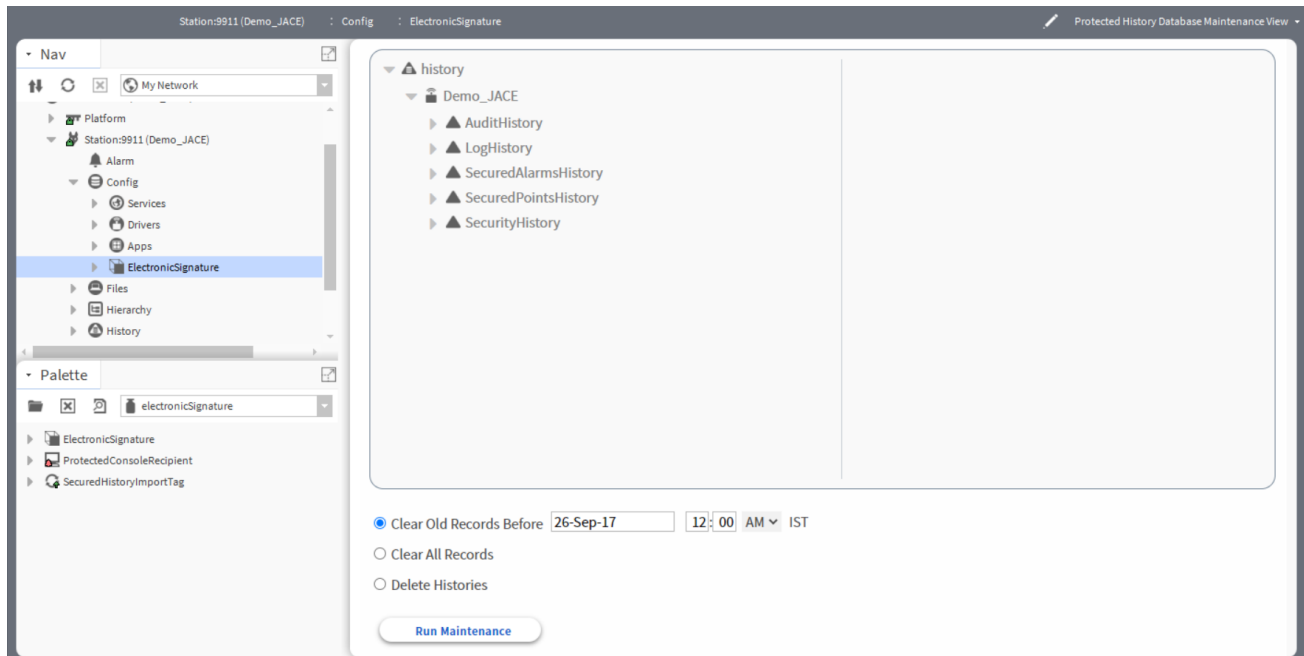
Station:9911 (Demo_JACE) : Config : ElectronicSignature

Protected History Database Maintenance View

Nav

My Network

Platform
Station:9911 (Demo_JACE)
Alarm
Config
Services
Drivers
Apps
ElectronicSignature
Files
Hierarchy
History

Palette

electronicSignature

ElectronicSignature
ProtectedConsoleRecipient
SecuredHistoryImportTag

history
Demo_JACE
AuditHistory
LogHistory
SecuredAlarmsHistory
SecuredPointsHistory
SecurityHistory

Clear Old Records Before 26-Sep-17 12 : 00 AM IST
Clear All Records
Delete Histories

Run Maintenance